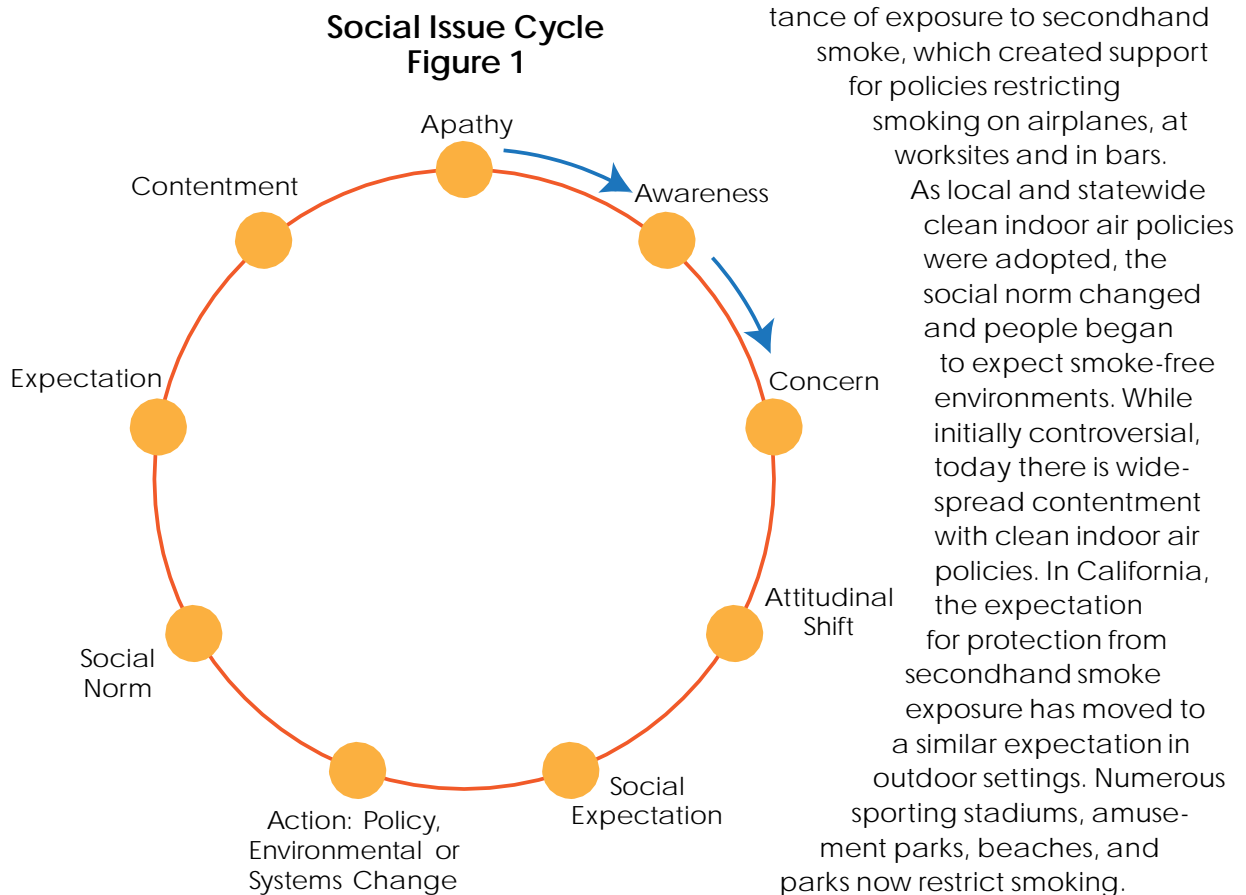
Social Issue Cycle
Figure 1

Apathy

Awareness

Concern

Attitudinal Shift

Social Expectation

Action: Policy, Environmental or Systems Change

Social Norm

Expectation

Contentment

tance of exposure to secondhand smoke, which created support for policies restricting smoking on airplanes, at worksites and in bars.

As local and statewide clean indoor air policies were adopted, the social norm changed and people began to expect smoke-free environments. While initially controversial, today there is widespread contentment with clean indoor air policies. In California, the expectation for protection from secondhand smoke exposure has moved to a similar expectation in outdoor settings. Numerous sporting stadiums, amusement parks, beaches, and parks now restrict smoking.